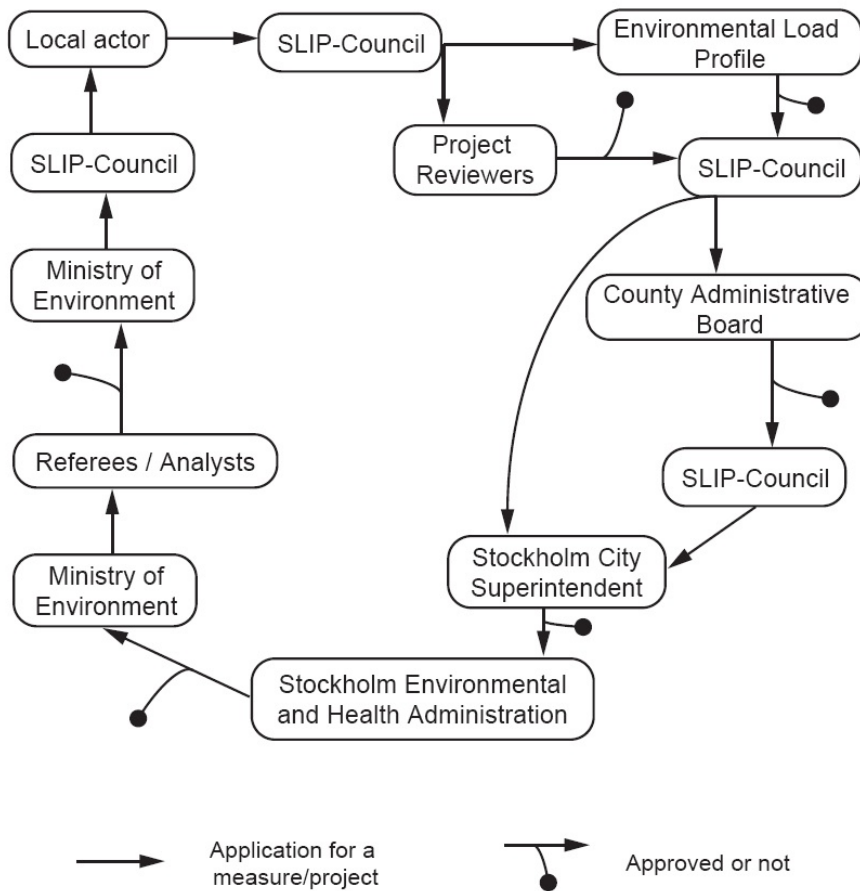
Local actor

SLIP-Council

Environmental Load Profile

Project Reviewers

SLIP-Council

SLIP-Council

Ministry of Environment

County Administrative Board

Referees / Analysts

SLIP-Council

Ministry of Environment

Stockholm City Superintendent

Stockholm Environmental and Health Administration

Application for a measure/project

Approved or not